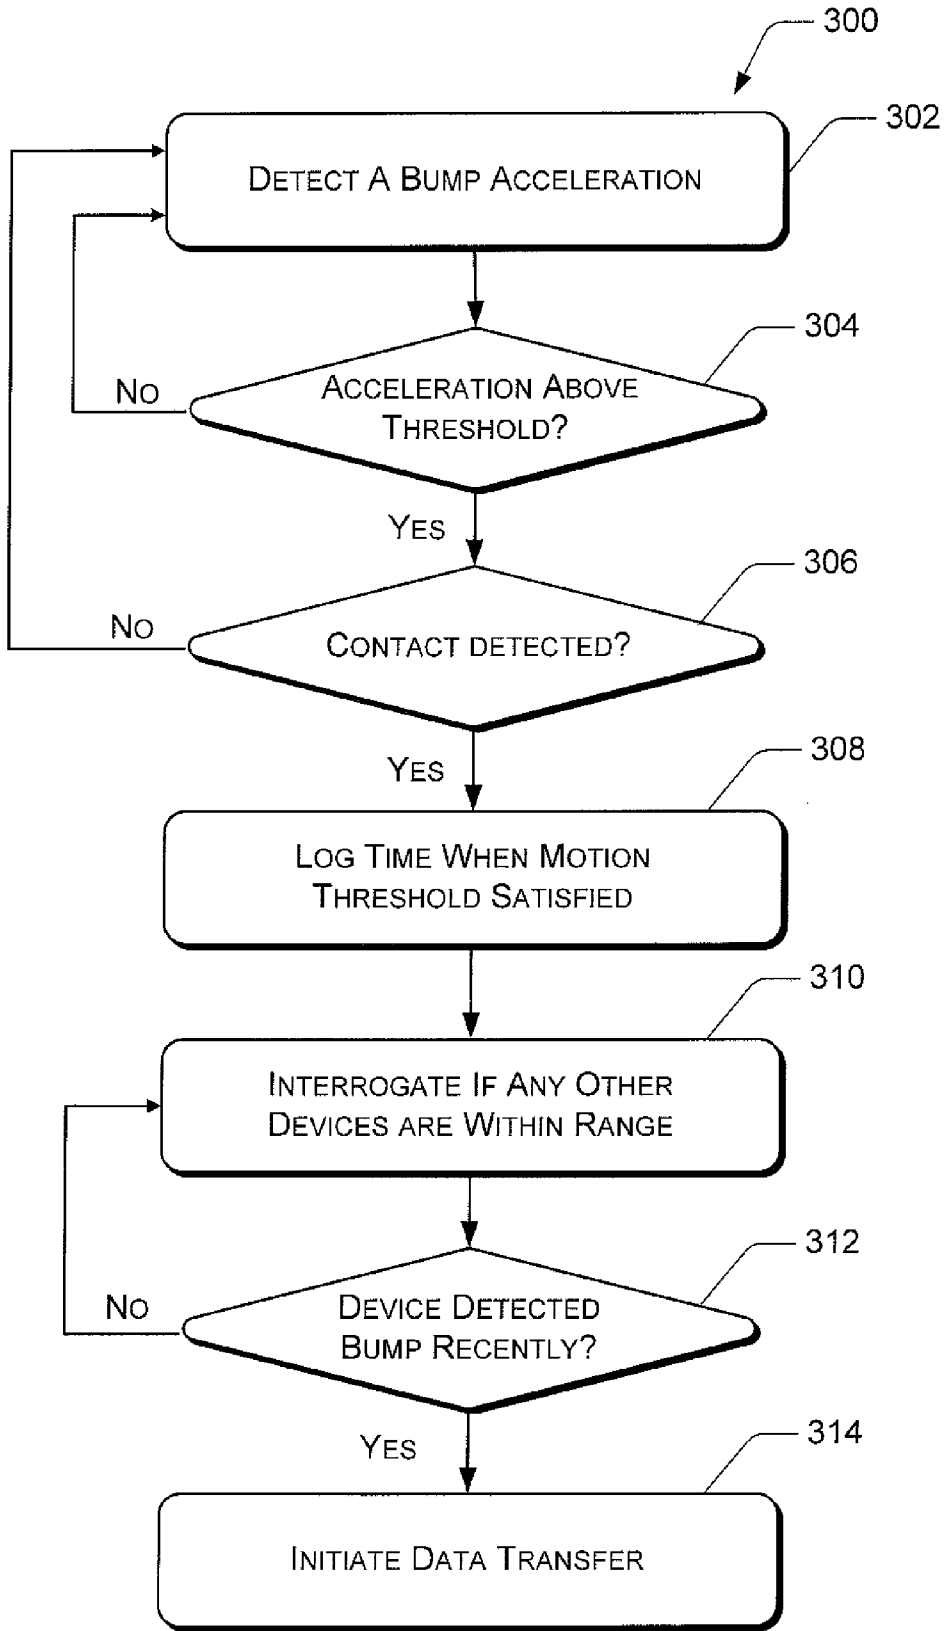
300

302

Detect A Bump Acceleration

304

No

Acceleration Above Threshold?

Yes

306

No

Contact detected?

Yes

308

Log Time When Motion Threshold Satisfied

310

Interrogate If Any Other Devices are Within Range

312

No

Device Detected Bump Recently?

Yes

314

Initiate Data Transfer